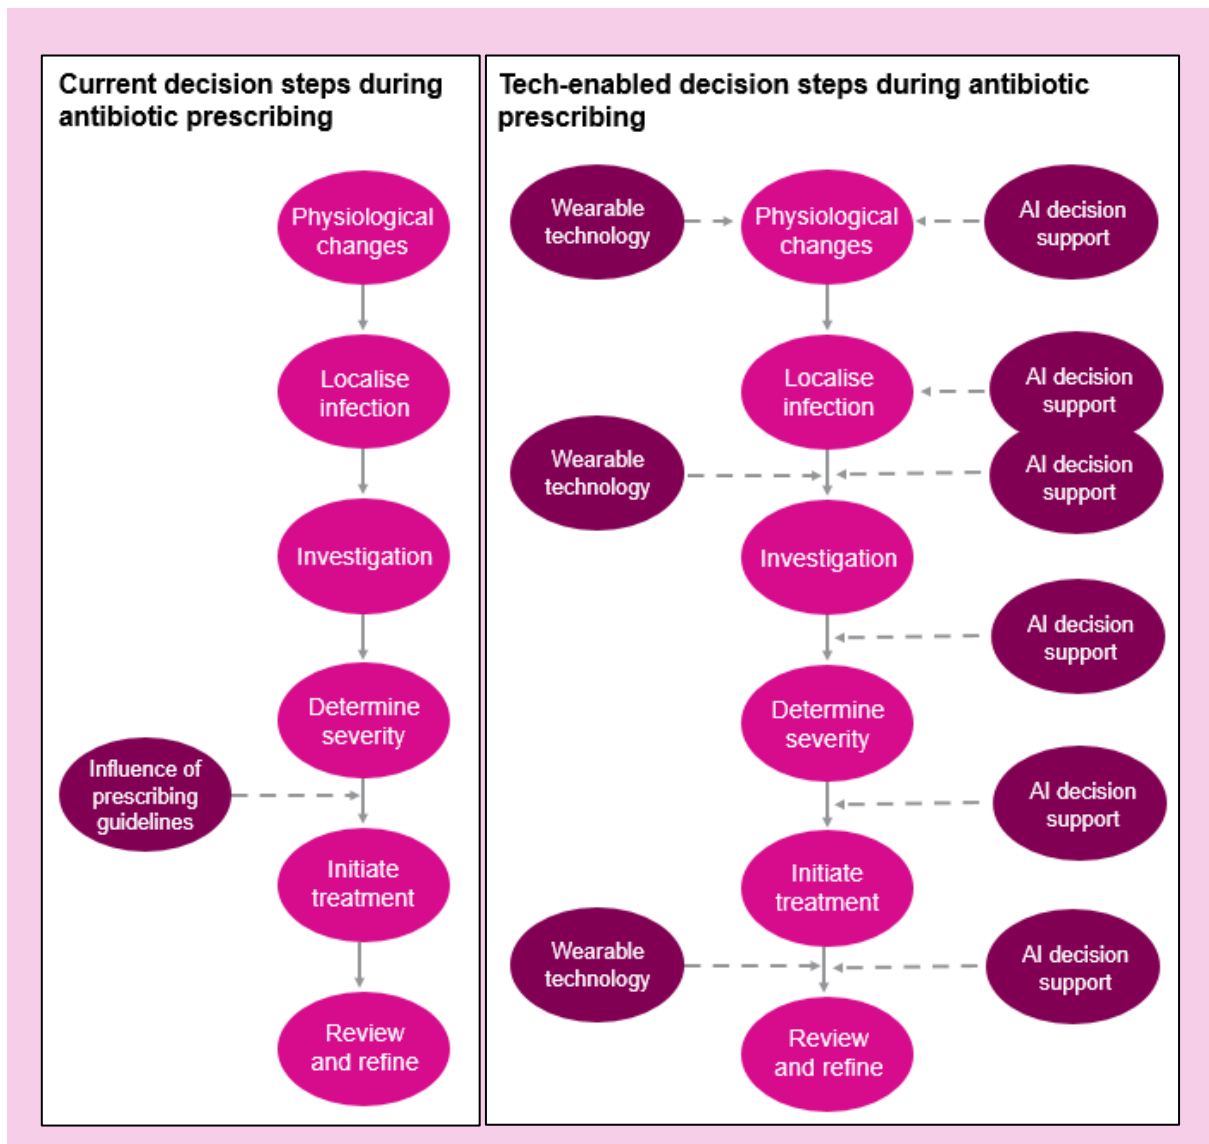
Current decision steps during antibiotic prescribing

Physiological changes

Localise infection

Investigation

Determine severity

Influence of prescribing guidelines

Initiate treatment

Review and refine

Tech-enabled decision steps during antibiotic prescribing

Wearable technology

Physiological changes

AI decision support

Localise infection

AI decision support

Wearable technology

AI decision support

Investigation

AI decision support

Determine severity

AI decision support

Initiate treatment

Wearable technology

AI decision support

Review and refine